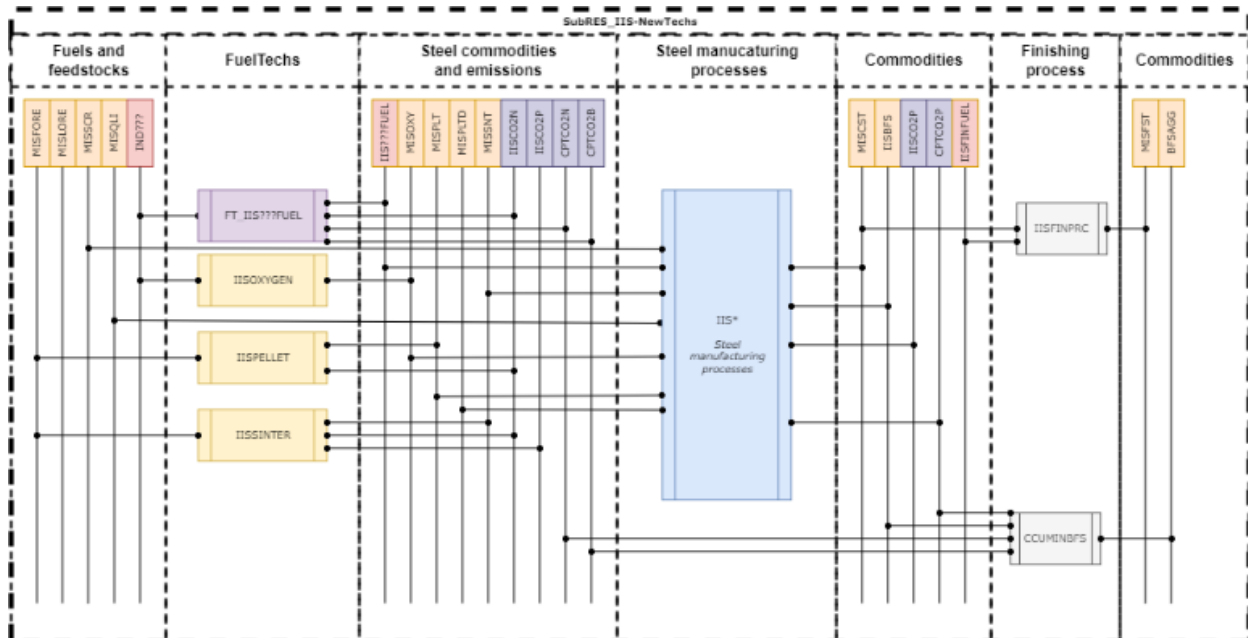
SubRES_IIS-NewTechs

Fuels and feedstocks

FuelTechs

Steel commodities and emissions

Steel manucaturing processes

Commodities

Finishing process

Commodities

MISFORE
MISLORE
MISSCR
MISQLI
IND???

IIS???FUEL
MISOXY
MISPLT
MISPLTD
MISSNT
IISCO2N
IISCO2P
CPTCO2N
CPTCO2B

MISCST
IISBFS
IISCO2P
CPTCO2P
IISFINFUEL

MISFST
BFSAGG

FT_IIS???FUEL

IISOXYGEN

IISPELLET

IISSINTER

IIS*

Steel manufacturing processes

IISFINPRC

CCUMINBFS